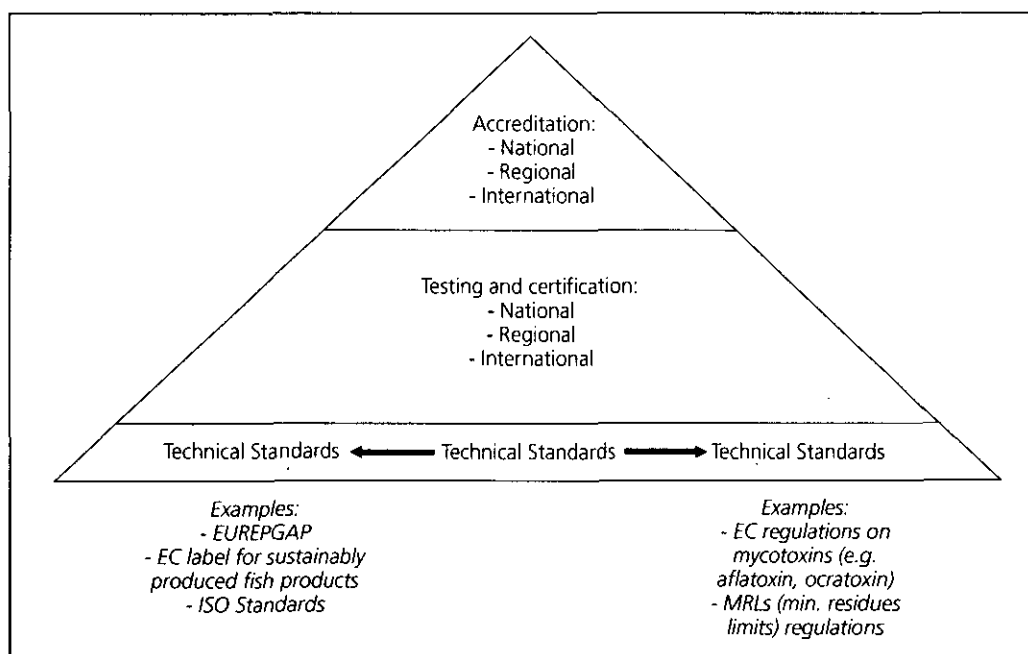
Accreditation:
- National
- Regional
- International

Testing and certification:
- National
- Regional
- International

Technical Standards ← Technical Standards → Technical Standards

Examples:
- EUREPGAP
- EC label for sustainably produced fish products
- ISO Standards

Examples:
- EC regulations on mycotoxins (e.g. aflatoxin, ocratoxin)
- MRLs (min. residues limits) regulations